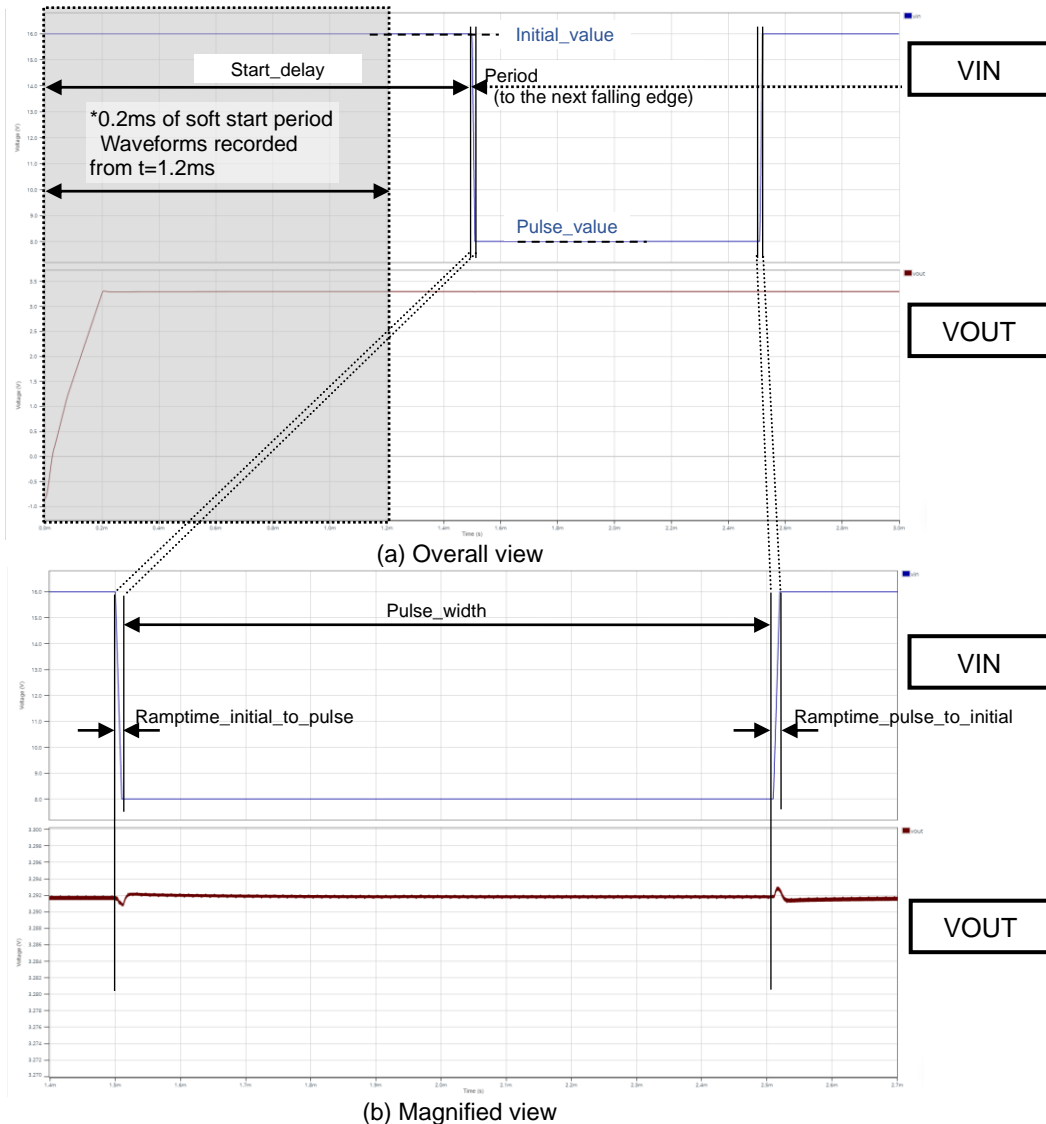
Start_delay

*0.2ms of soft start period
Waveforms recorded
from t=1.2ms

Initial_value

Period
(to the next falling edge)

Pulse_value

VIN

VOUT

(a) Overall view

Pulse_width

Ramptime_initial_to_pulse

Ramptime_pulse_to_initial

VIN

VOUT

(b) Magnified view